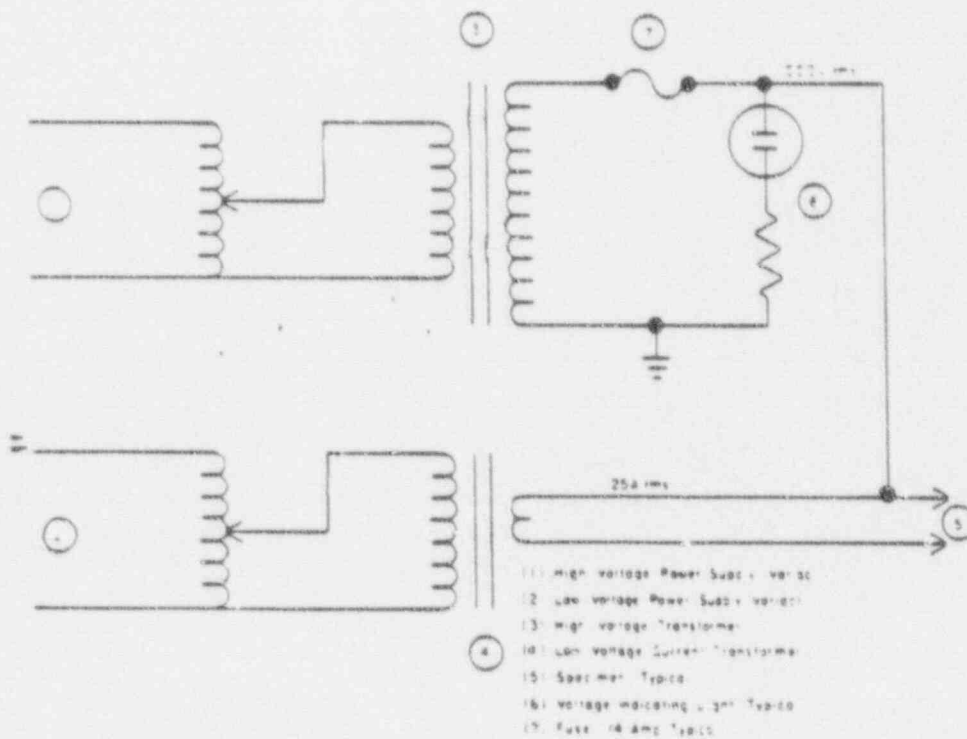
3

7

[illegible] rms

6

25a rms

5

4

(1) High Voltage Power Supply Variac
(2) Low Voltage Power Supply Variac
(3) High Voltage Transformer
(4) Low Voltage Current Transformer
(5) Specimen, Typical
(6) Voltage Indicating Light, Typical
(7) Fuse, 14 Amp Typical